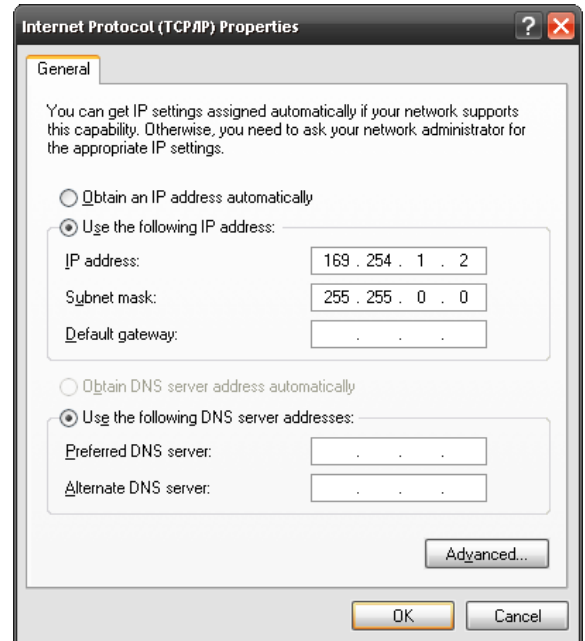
Internet Protocol (TCP/IP) Properties

General

You can get IP settings assigned automatically if your network supports this capability. Otherwise, you need to ask your network administrator for the appropriate IP settings.

Obtain an IP address automatically

Use the following IP address:

IP address: 169 . 254 . 1 . 2

Subnet mask: 255 . 255 . 0 . 0

Default gateway: . . .

Obtain DNS server address automatically

Use the following DNS server addresses:

Preferred DNS server: . . .

Alternate DNS server: . . .

Advanced...

OK

Cancel